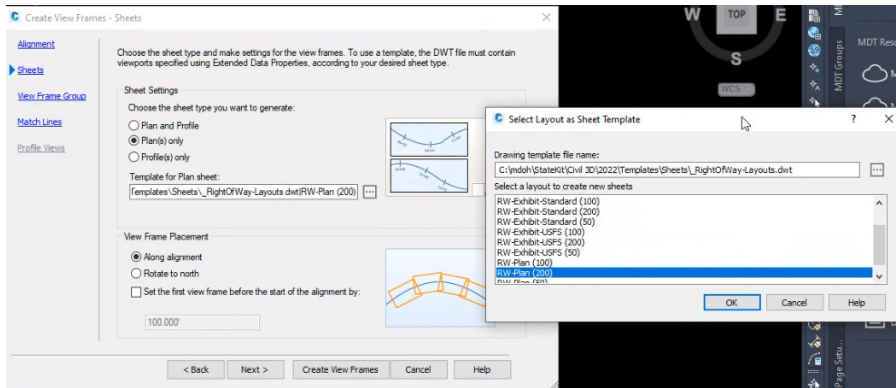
Create View Frames - Sheets

Alignment
Sheets
View Frame Group
Match Lines
Profile Views

Choose the sheet type and make settings for the view frames. To use a template, the DWT file must contain viewports specified using Extended Data Properties, according to your desired sheet type.

Sheet Settings
Choose the sheet type you want to generate:
Plan and Profile
Plan(s) only
Profile(s) only
Template for Plan sheet:
Templates\Sheets\_RightOfWay-Layouts.dwt|RW-Plan (200)

View Frame Placement
Along alignment
Rotate to north
Set the first view frame before the start of the alignment by:
100.000'

< Back
Next >
Create View Frames
Cancel
Help

W
TOP
E
S
WCS
MDT Groups
MDT Reso
Page Setu

Select Layout as Sheet Template
?
Drawing template file name:
C:\mdoh\StateKit\Civil 3D\2022\Templates\Sheets\_RightOfWay-Layouts.dwt
Select a layout to create new sheets
RW-Exhibit-Standard (100)
RW-Exhibit-Standard (200)
RW-Exhibit-Standard (50)
RW-Exhibit-USFS (100)
RW-Exhibit-USFS (200)
RW-Exhibit-USFS (50)
RW-Plan (100)
RW-Plan (200)
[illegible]
OK
Cancel
Help